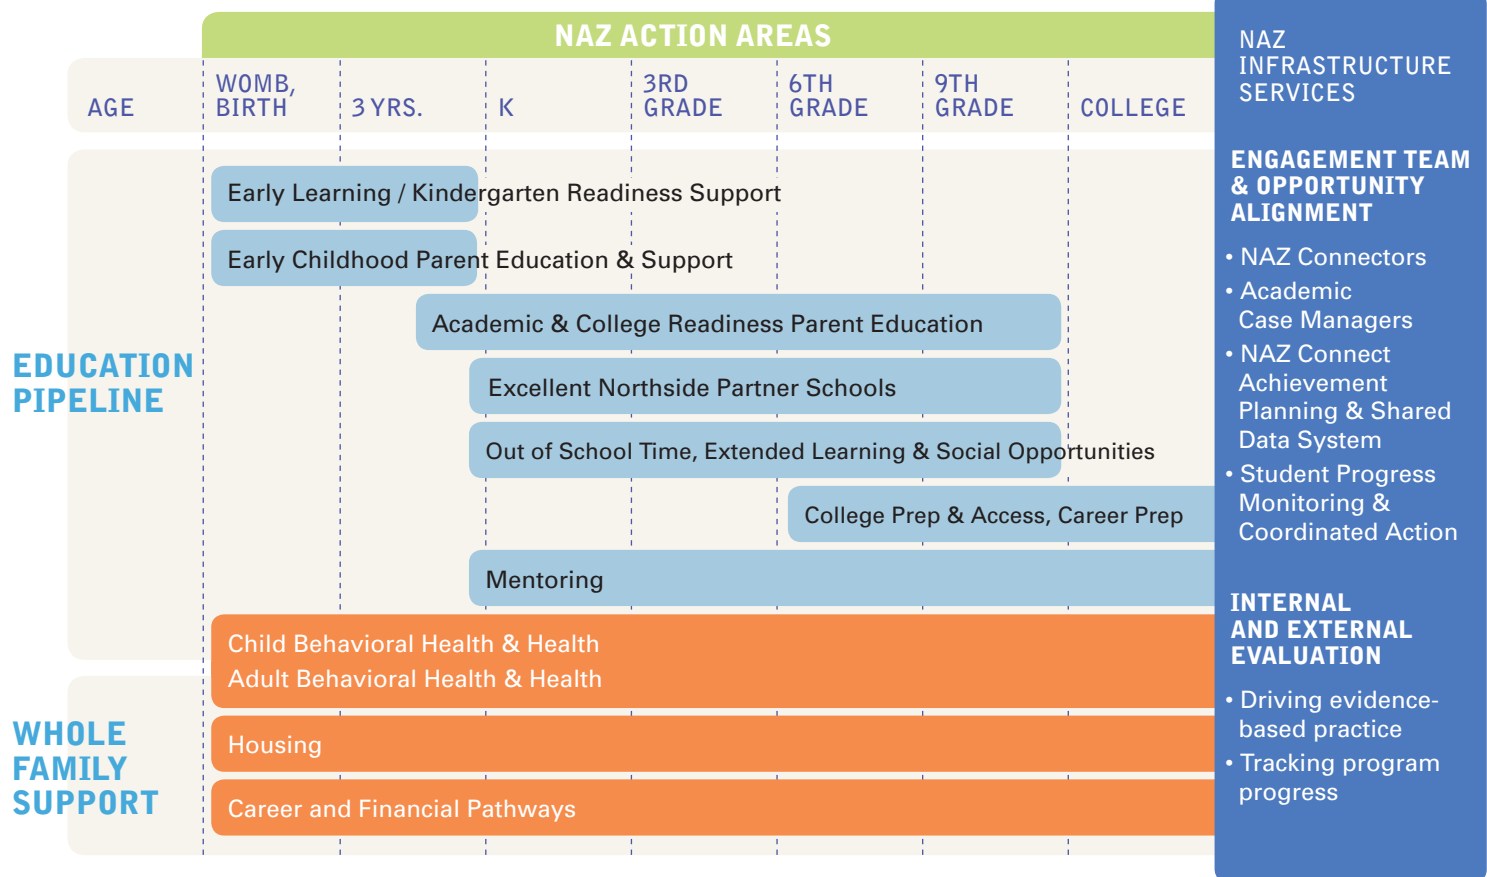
NAZ ACTION AREAS

| AGE | WOMB, BIRTH | 3 YRS. | K | 3RD GRADE | 6TH GRADE | 9TH GRADE | COLLEGE |
|---|---|---|---|---|---|---|---|

EDUCATION PIPELINE

Early Learning / Kindergarten Readiness Support

Early Childhood Parent Education & Support

Academic & College Readiness Parent Education

Excellent Northside Partner Schools

Out of School Time, Extended Learning & Social Opportunities

College Prep & Access, Career Prep

Mentoring

WHOLE FAMILY SUPPORT

Child Behavioral Health & Health
Adult Behavioral Health & Health

Housing

Career and Financial Pathways

NAZ INFRASTRUCTURE SERVICES

ENGAGEMENT TEAM & OPPORTUNITY ALIGNMENT

• NAZ Connectors
• Academic Case Managers
• NAZ Connect Achievement Planning & Shared Data System
• Student Progress Monitoring & Coordinated Action

INTERNAL AND EXTERNAL EVALUATION

• Driving evidence-based practice
• Tracking program progress